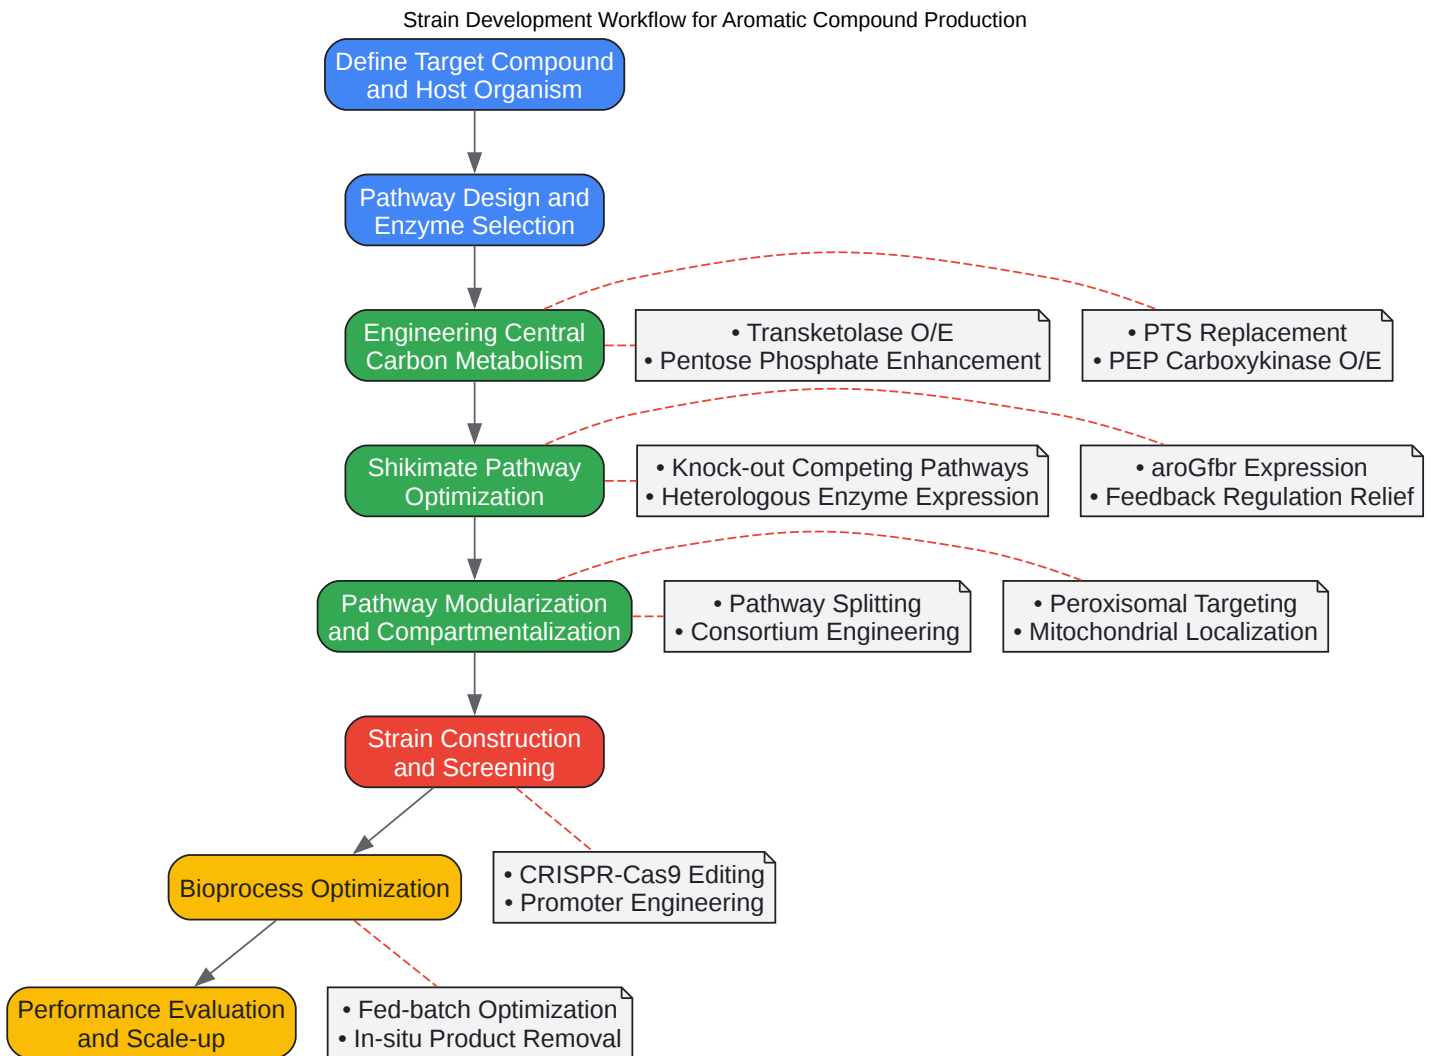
Strain Development Workflow for Aromatic Compound Production

Define Target Compound and Host Organism

Pathway Design and Enzyme Selection

Engineering Central Carbon Metabolism

• Transketolase O/E
• Pentose Phosphate Enhancement

• PTS Replacement
• PEP Carboxykinase O/E

Shikimate Pathway Optimization

• Knock-out Competing Pathways
• Heterologous Enzyme Expression

• aroGfbr Expression
• Feedback Regulation Relief

Pathway Modularization and Compartmentalization

• Pathway Splitting
• Consortium Engineering

• Peroxisomal Targeting
• Mitochondrial Localization

Strain Construction and Screening

Bioprocess Optimization

• CRISPR-Cas9 Editing
• Promoter Engineering

Performance Evaluation and Scale-up

• Fed-batch Optimization
• In-situ Product Removal